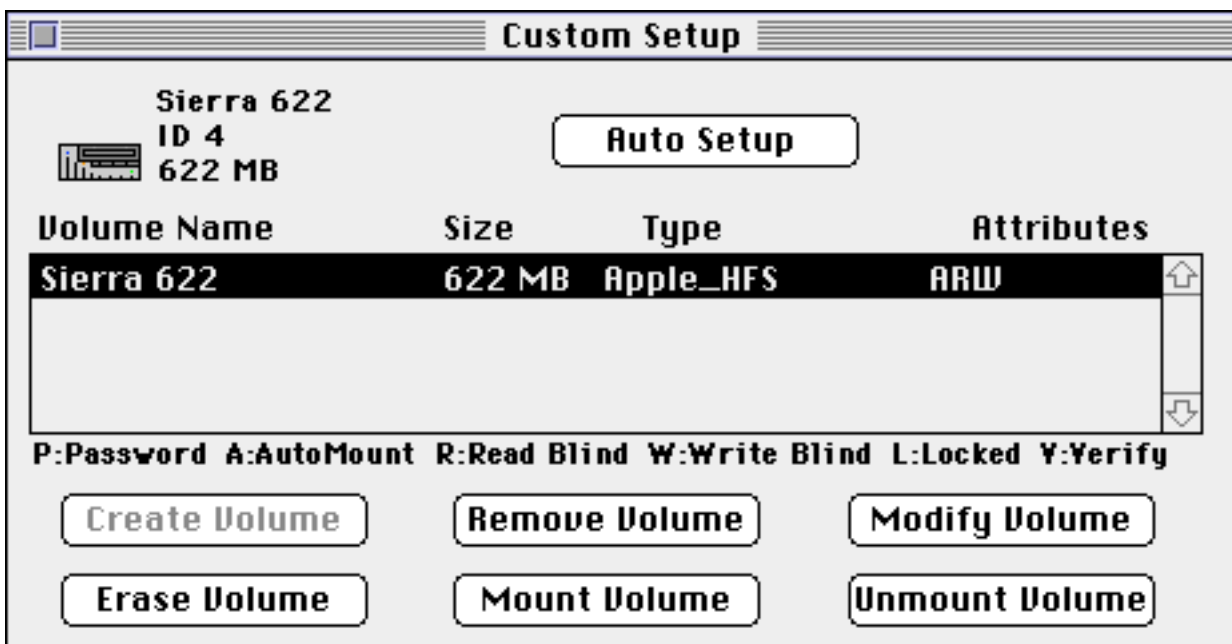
Custom Setup

Sierra 622
ID 4
622 MB

Auto Setup

| Volume Name | Size | Type | Attributes |
|---|---|---|---|
| Sierra 622 | 622 MB | Apple_HFS | ARW |

P:Password A:AutoMount R:Read Blind W:Write Blind L:Locked V:Verify

Create Volume
Remove Volume
Modify Volume
Erase Volume
Mount Volume
Unmount Volume